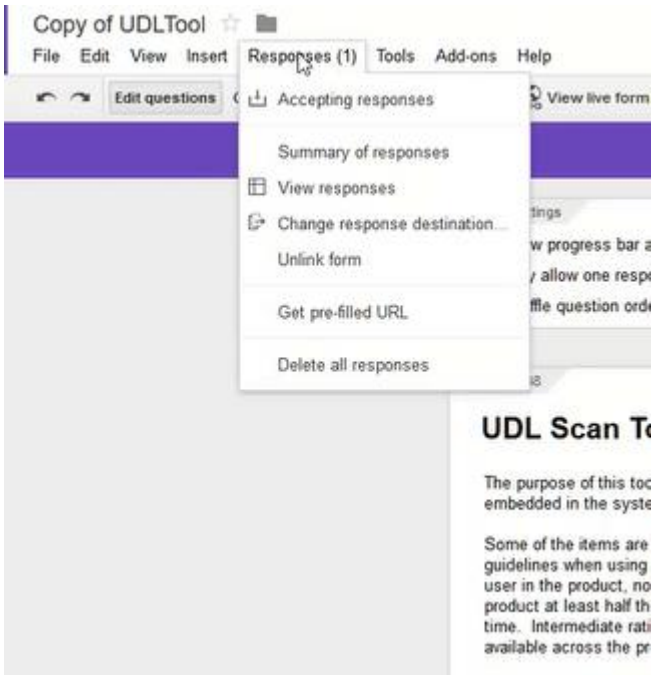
Copy of UDLTool

File Edit View Insert Responses (1) Tools Add-ons Help

Edit questions

View live form

Accepting responses

Summary of responses

View responses

Change response destination...

Unlink form

Get pre-filled URL

Delete all responses

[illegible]tings

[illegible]w progress bar a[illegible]

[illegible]y allow one respo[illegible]

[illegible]ffle question orde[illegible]

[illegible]s

UDL Scan To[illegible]

The purpose of this too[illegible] embedded in the syste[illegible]

Some of the items are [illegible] guidelines when using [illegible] user in the product, no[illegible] product at least half th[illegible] time. Intermediate rati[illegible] available across the pr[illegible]